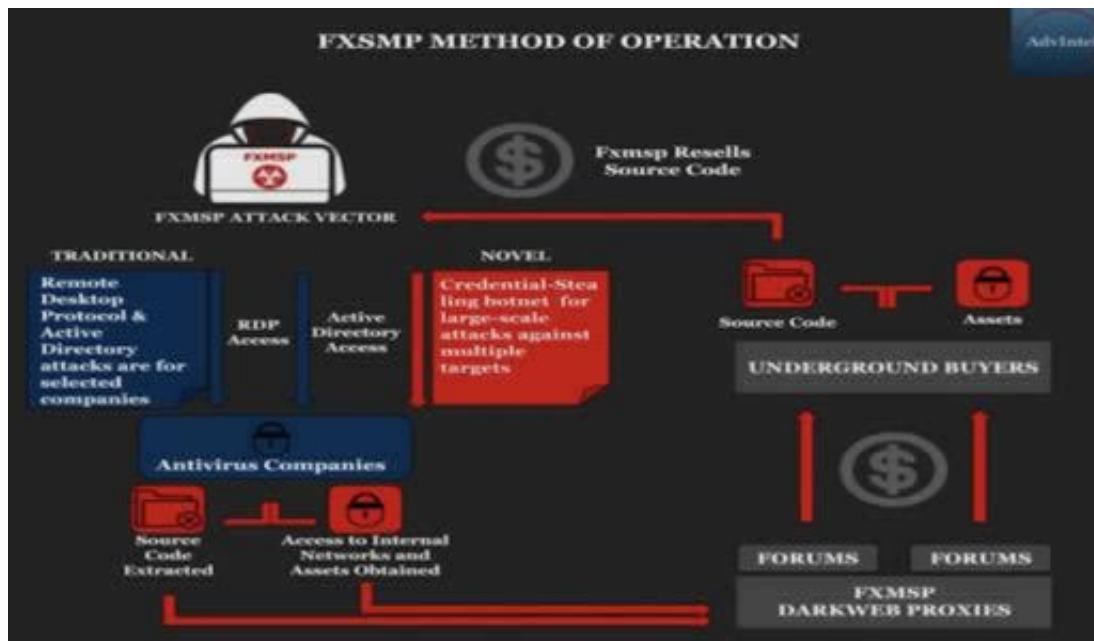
FXSMP METHOD OF OPERATION

AdvIntel

FXMSP

Fxmsp Resells Source Code

FXMSP ATTACK VECTOR

TRADITIONAL

Remote Desktop Protocol & Active Directory attacks are for selected companies

RDP Access

Active Directory Access

NOVEL

Credential-Stealing botnet for large-scale attacks against multiple targets

Source Code

Assets

UNDERGROUND BUYERS

Antivirus Companies

Source Code Extracted

Access to Internal Networks and Assets Obtained

FORUMS

FORUMS

FXMSP DARKWEB PROXIES